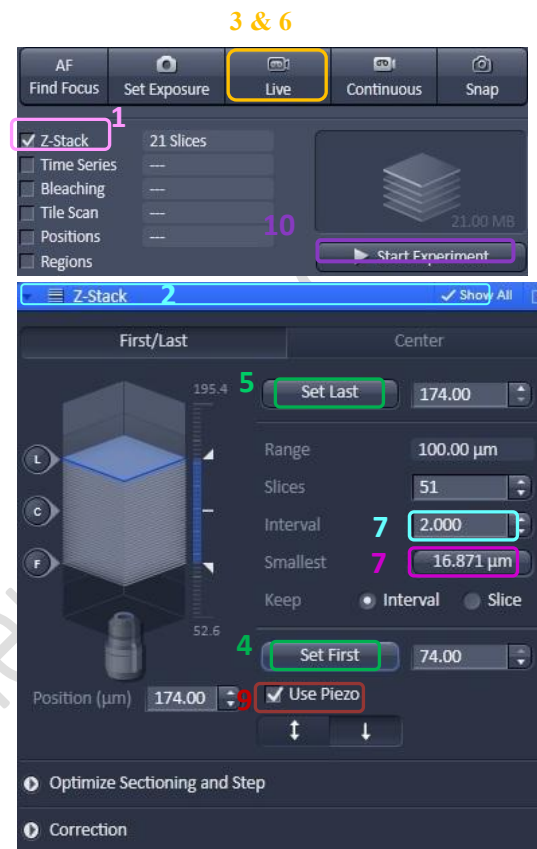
3 & 6

AF
Find Focus

Set Exposure

Live

Continuous

Snap

1

Z-Stack 21 Slices

Time Series ---

Bleaching ---

Tile Scan ---

Positions ---

Regions

21.00 MB

10

Start Experiment

Z-Stack 2

Show All

First/Last

Center

195.4

5

Set Last

174.00

Range 100.00 µm

Slices 51

Interval 7 2.000

Smallest 7 16.871 µm

Keep Interval Slice

L

C

F

52.6

4

Set First

74.00

Position (µm) 174.00

9

Use Piezo

Optimize Sectioning and Step

Correction